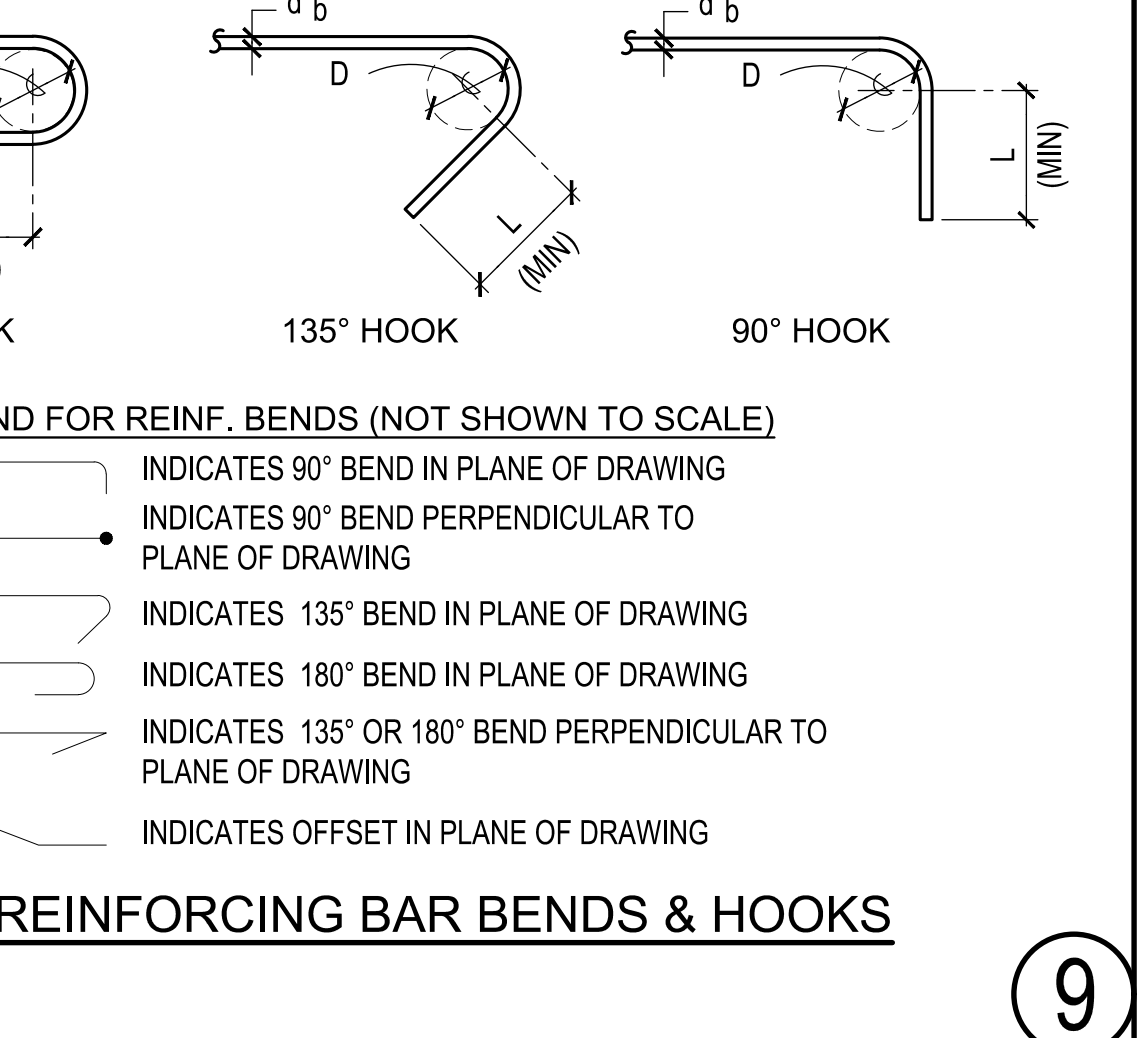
d b
D
L
(MIN)
d b
D
L
(MIN)
K
135° HOOK
90° HOOK

ND FOR REINF. BENDS (NOT SHOWN TO SCALE)

INDICATES 90° BEND IN PLANE OF DRAWING

INDICATES 90° BEND PERPENDICULAR TO PLANE OF DRAWING

INDICATES 135° BEND IN PLANE OF DRAWING

INDICATES 180° BEND IN PLANE OF DRAWING

INDICATES 135° OR 180° BEND PERPENDICULAR TO PLANE OF DRAWING

INDICATES OFFSET IN PLANE OF DRAWING

REINFORCING BAR BENDS & HOOKS

9